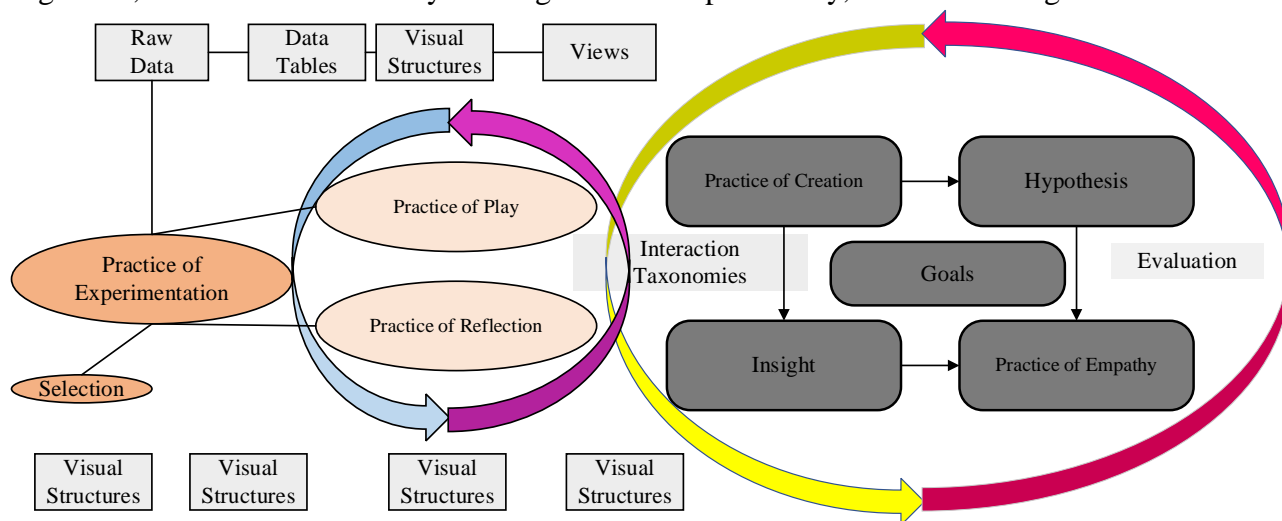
Raw Data

Data Tables

Visual Structures

Views

Practice of Play

Practice of Experimentation

Practice of Reflection

Selection

Interaction Taxonomies

Practice of Creation

Hypothesis

Goals

Evaluation

Insight

Practice of Empathy

Visual Structures

Visual Structures

Visual Structures

Visual Structures